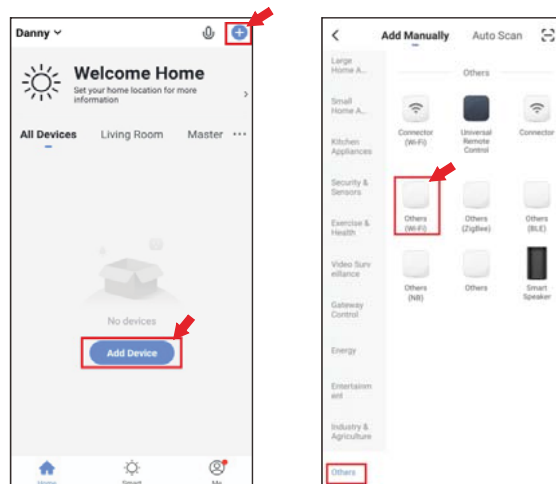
Danny

Welcome Home
Set your home location for more information

All Devices Living Room Master ···

No devices

Add Device

Home Smart Me

Add Manually Auto Scan

Large Home A...

Small Home A...

Kitchen Appliances

Security & Sensors

Exercise & Health

Video Surveillance

Gateway Control

Energy

Entertainment

Industry & Agriculture

Others

Others

Connector (Wi-Fi)

Universal Remote Control

Connector

Others (Wi-Fi)

Others (ZigBee)

Others (BLE)

Others (NB)

Others

Smart Speaker